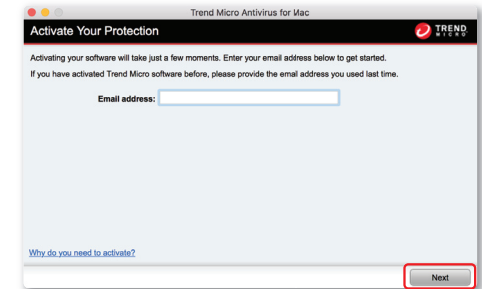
Trend Micro Antivirus for Mac

Activate Your Protection

TREND MICRO

Activating your software will take just a few moments. Enter your email address below to get started.

If you have activated Trend Micro software before, please provide the email address you used last time.

Email address:

Why do you need to activate?

Next